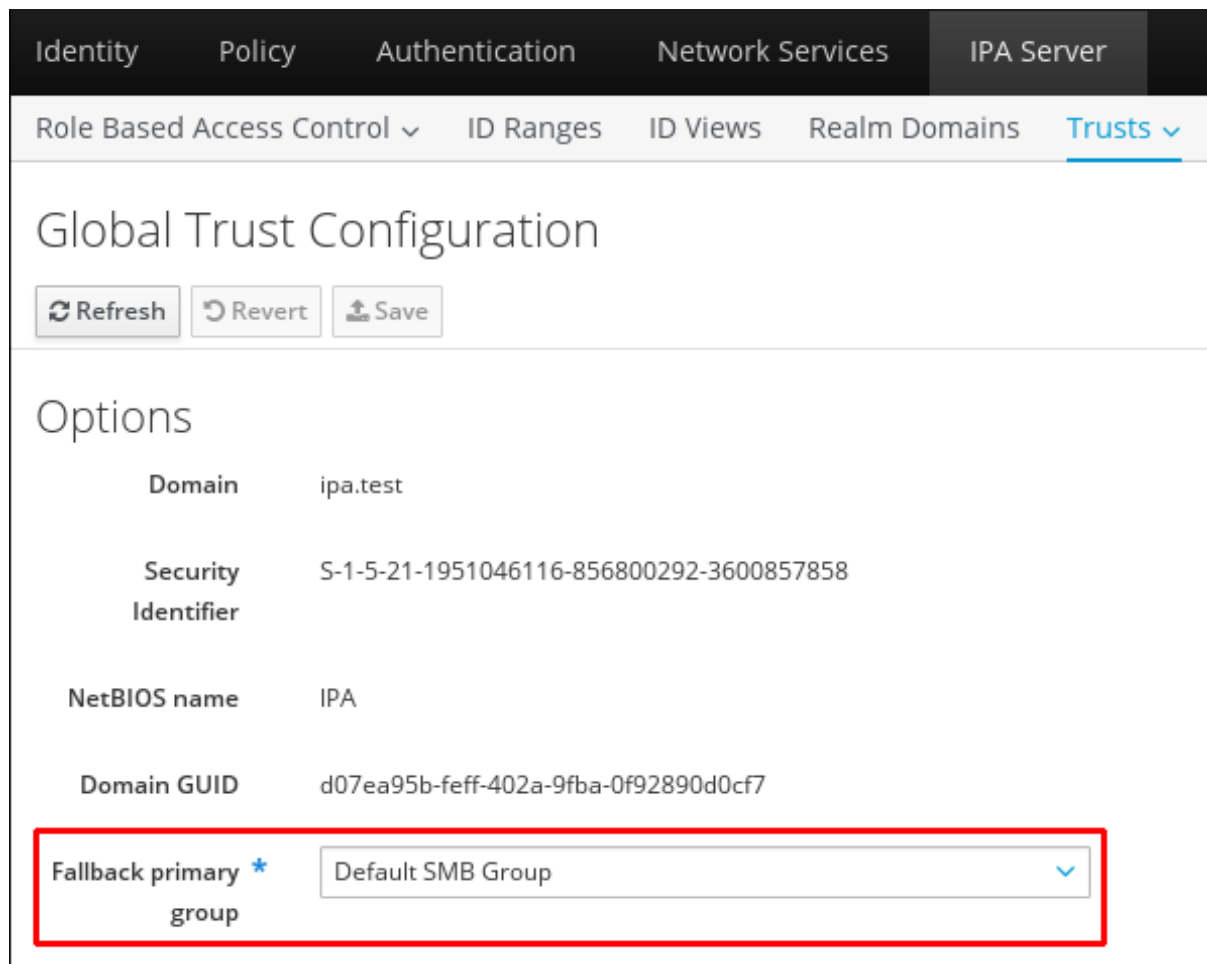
Identity Policy Authentication Network Services IPA Server

Role Based Access Control ⌄ ID Ranges ID Views Realm Domains Trusts ⌄

Global Trust Configuration

Refresh Revert Save

Options

Domain ipa.test

Security Identifier S-1-5-21-1951046116-856800292-3600857858

NetBIOS name IPA

Domain GUID d07ea95b-feff-402a-9fba-0f92890d0cf7

Fallback primary group * Default SMB Group